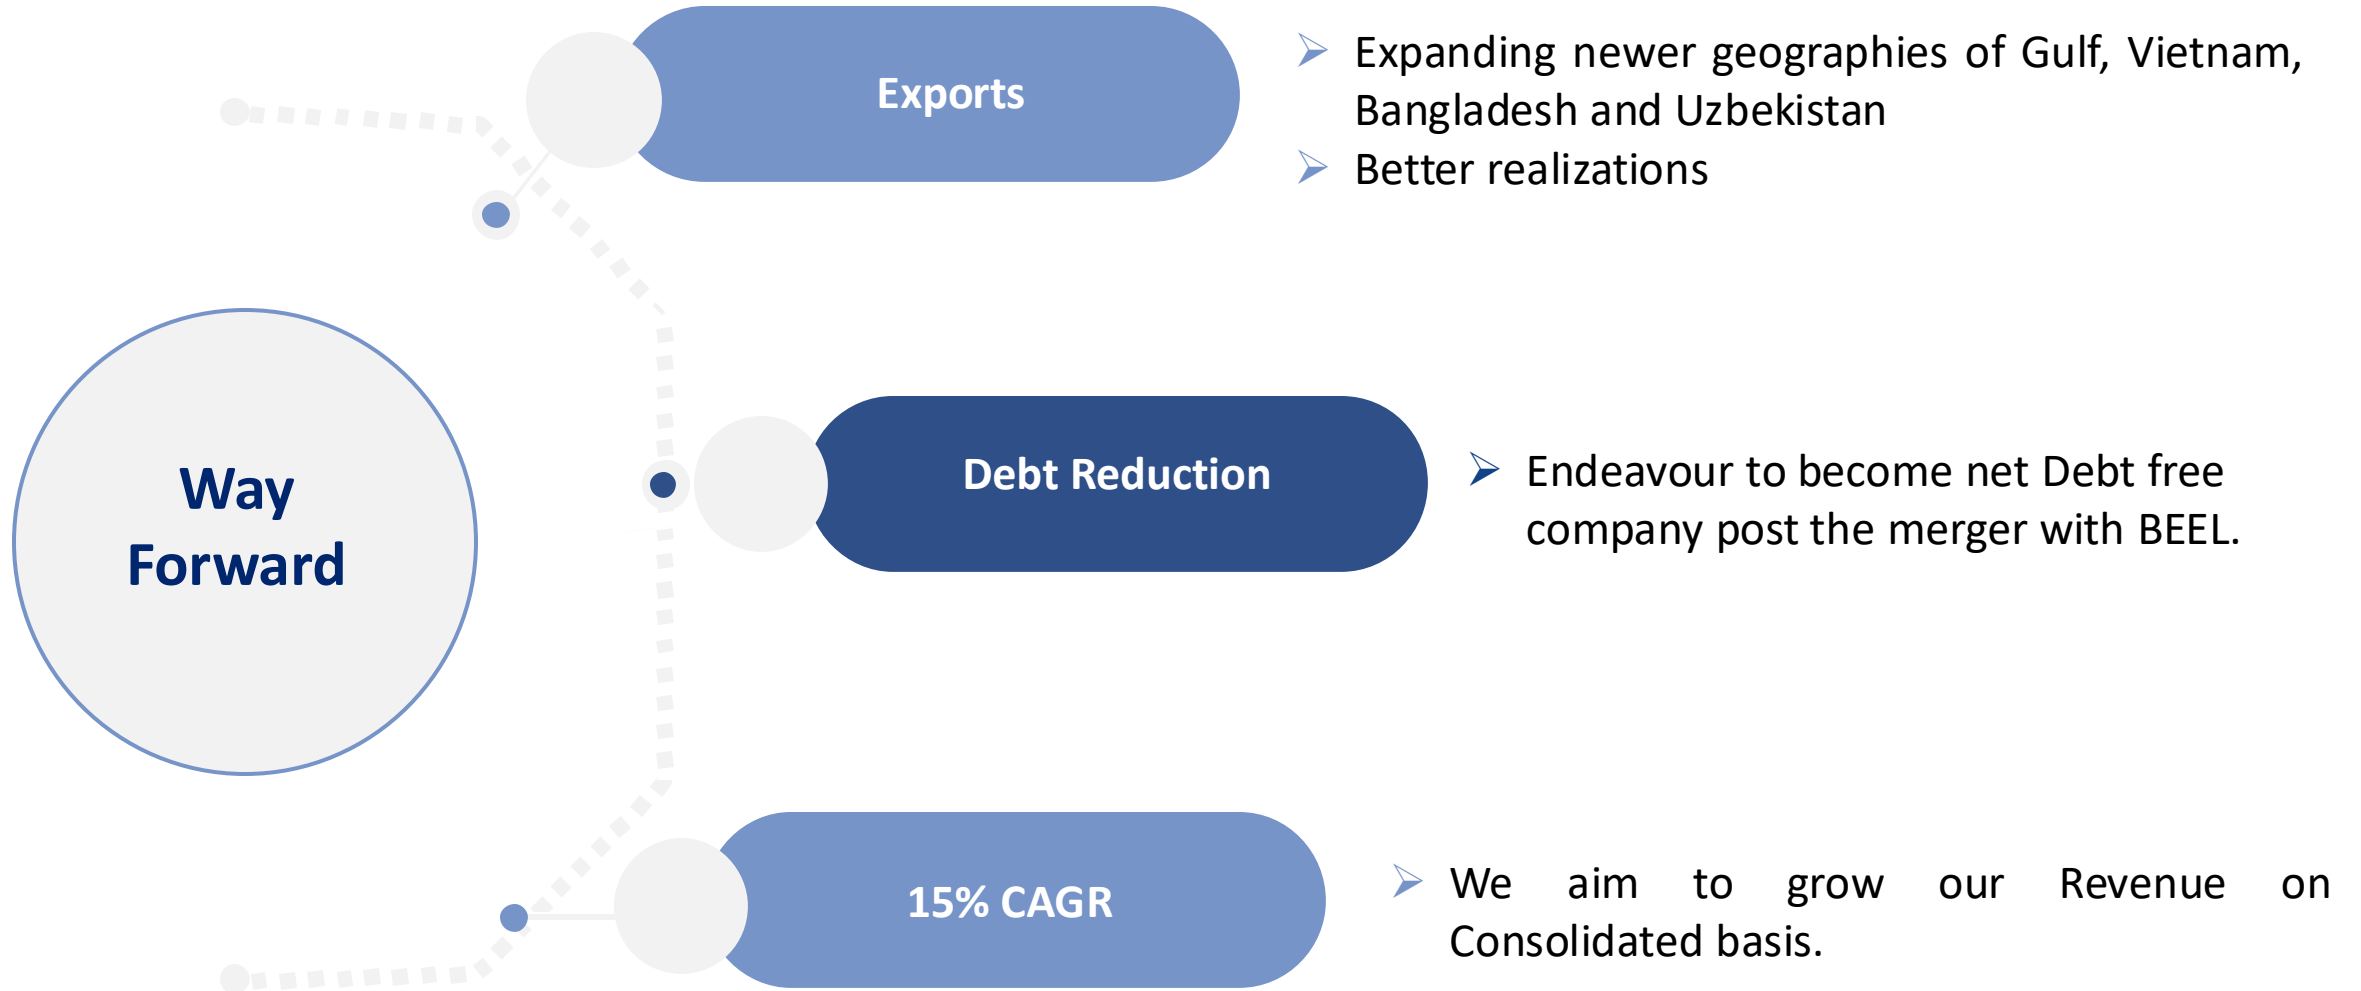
Way Forward

Exports

➢ Expanding newer geographies of Gulf, Vietnam, Bangladesh and Uzbekistan
➢ Better realizations

Debt Reduction

➢ Endeavour to become net Debt free company post the merger with BEEL.

15% CAGR

➢ We aim to grow our Revenue on Consolidated basis.